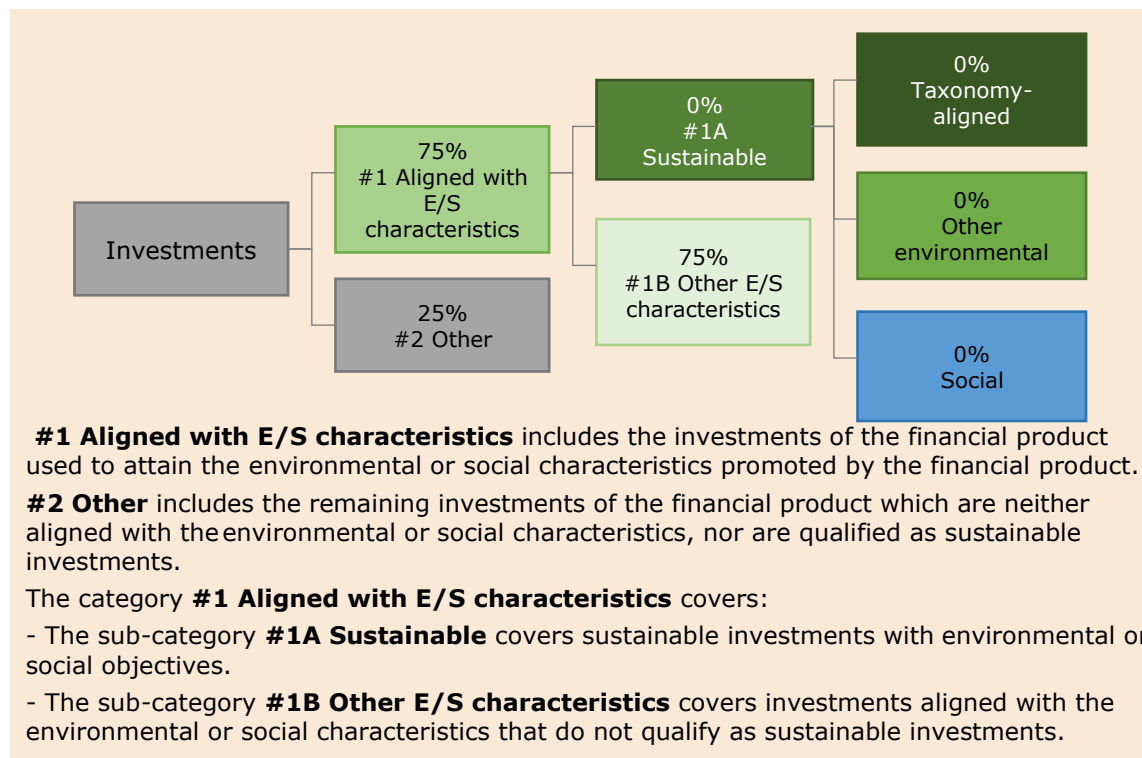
Investments

75%
#1 Aligned with E/S characteristics

25%
#2 Other

0%
#1A Sustainable

75%
#1B Other E/S characteristics

0%
Taxonomy-aligned

0%
Other environmental

0%
Social

**#1 Aligned with E/S characteristics** includes the investments of the financial product used to attain the environmental or social characteristics promoted by the financial product.

**#2 Other** includes the remaining investments of the financial product which are neither aligned with theenvironmental or social characteristics, nor are qualified as sustainable investments.

The category **#1 Aligned with E/S characteristics** covers:

- The sub-category **#1A Sustainable** covers sustainable investments with environmental or social objectives.

- The sub-category **#1B Other E/S characteristics** covers investments aligned with the environmental or social characteristics that do not qualify as sustainable investments.